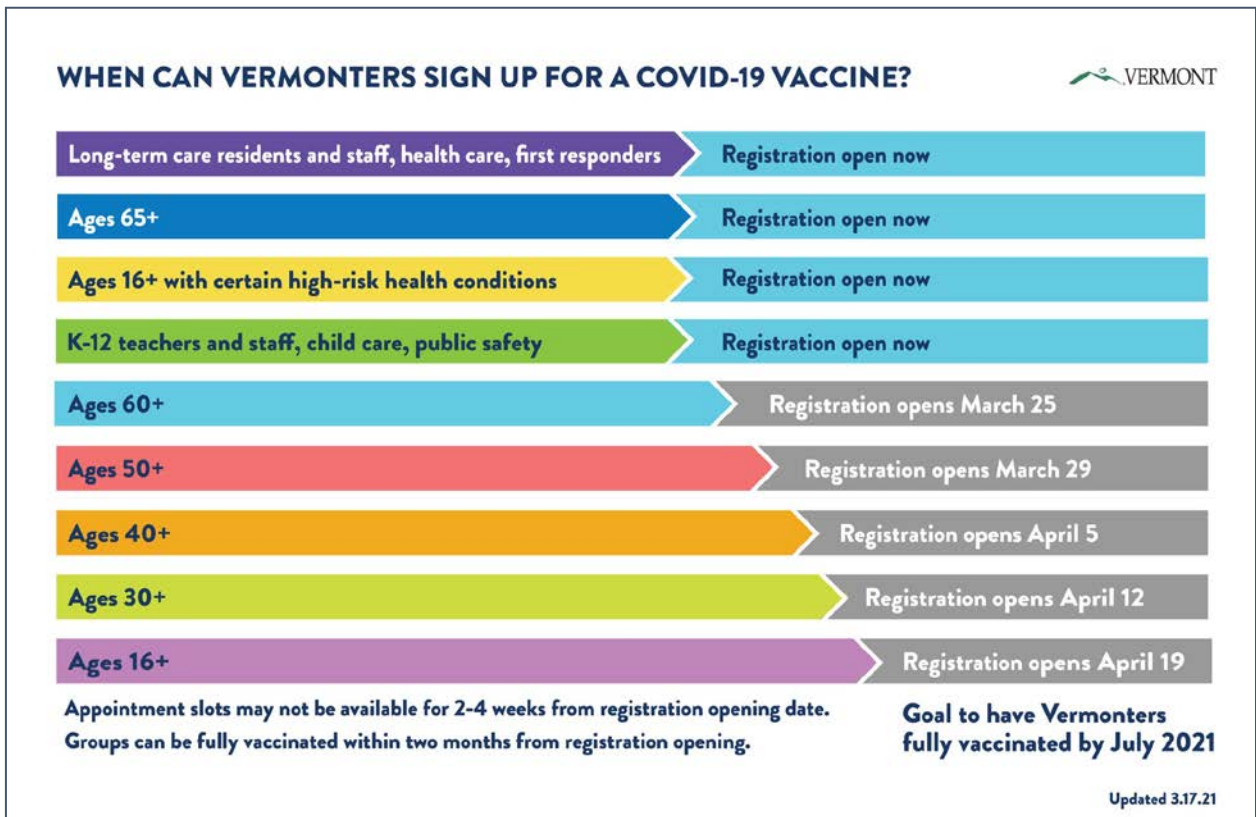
WHEN CAN VERMONTERS SIGN UP FOR A COVID-19 VACCINE?

VERMONT

Long-term care residents and staff, health care, first responders
Registration open now

Ages 65+
Registration open now

Ages 16+ with certain high-risk health conditions
Registration open now

K-12 teachers and staff, child care, public safety
Registration open now

Ages 60+
Registration opens March 25

Ages 50+
Registration opens March 29

Ages 40+
Registration opens April 5

Ages 30+
Registration opens April 12

Ages 16+
Registration opens April 19

Appointment slots may not be available for 2-4 weeks from registration opening date.
Groups can be fully vaccinated within two months from registration opening.

Goal to have Vermonters fully vaccinated by July 2021

Updated 3.17.21